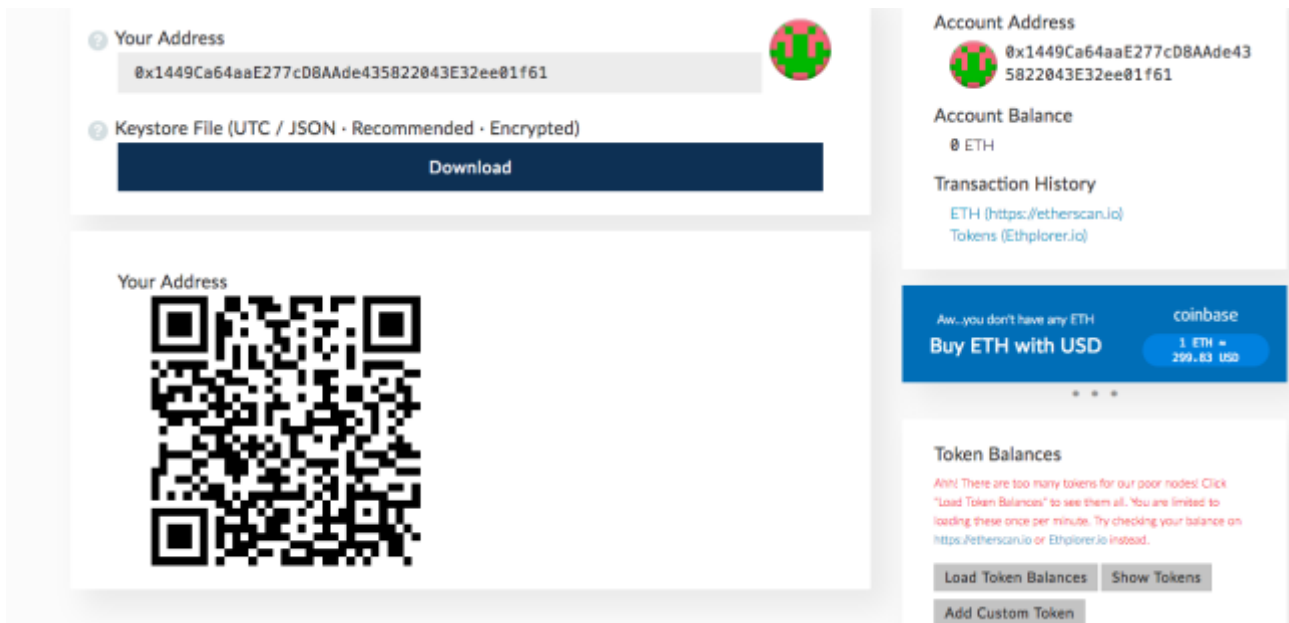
Your Address

0x1449Ca64aaE277cD8AAde435822043E32ee01f61

Keystore File (UTC / JSON · Recommended · Encrypted)

Download

Your Address

Account Address

0x1449Ca64aaE277cD8AAde435822043E32ee01f61

Account Balance

0 ETH

Transaction History

ETH (https://etherscan.io)
Tokens (Ethplorer.io)

Aw...you don't have any ETH

Buy ETH with USD

coinbase

1 ETH = 299.83 USD

Token Balances

Ahh! There are too many tokens for our poor nodes! Click "Load Token Balances" to see them all. You are limited to loading these once per minute. Try checking your balance on https://etherscan.io or Ethplorer.io instead.

Load Token Balances

Show Tokens

Add Custom Token